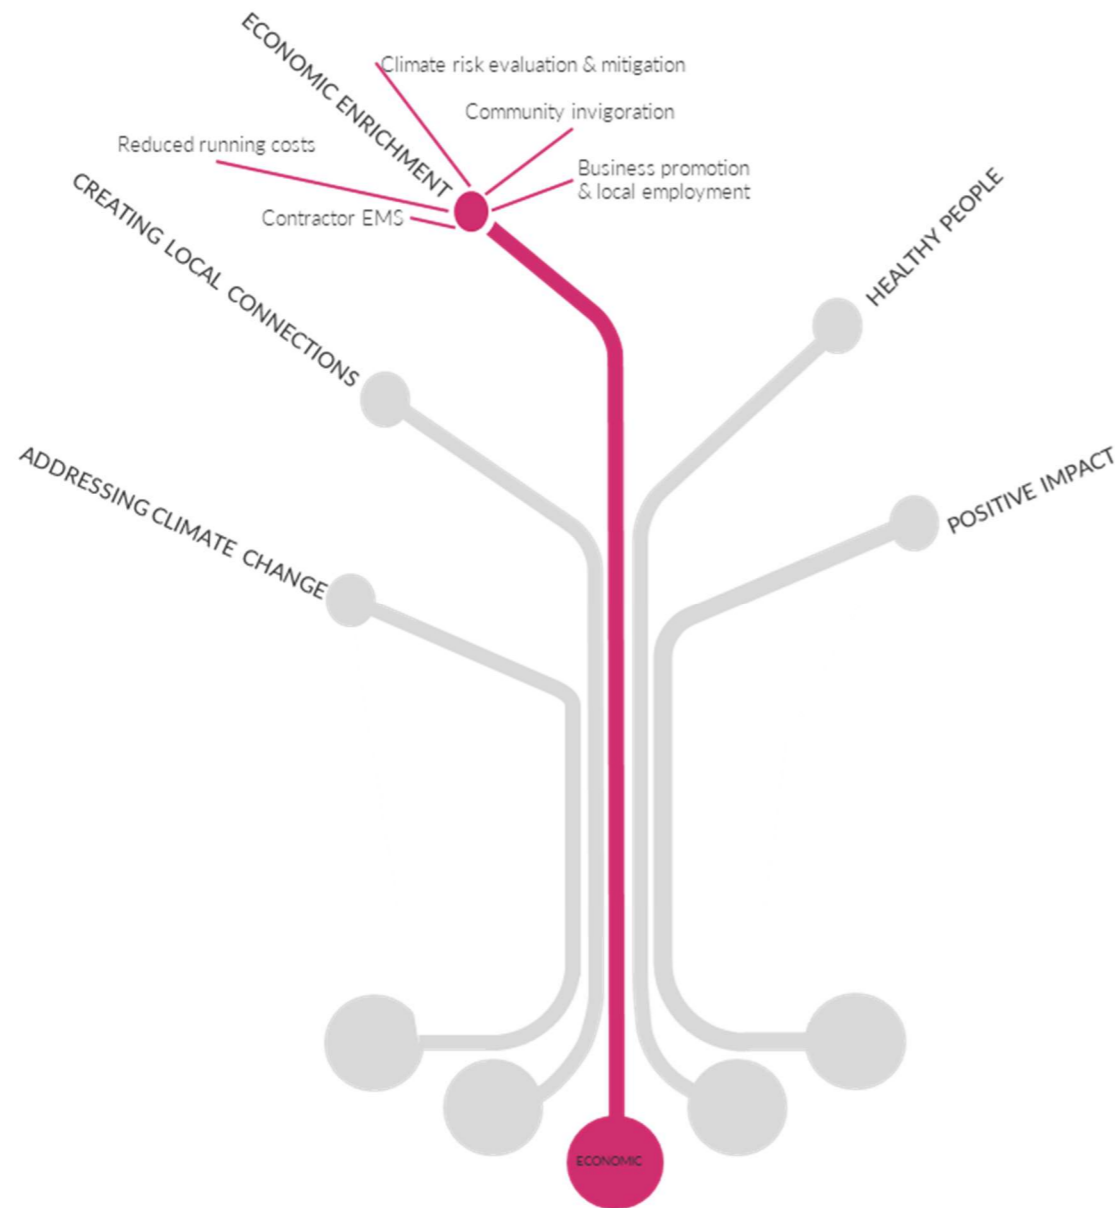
ECONOMIC ENRICHMENT

Climate risk evaluation & mitigation

Community invigoration

Reduced running costs

Business promotion & local employment

Contractor EMS

CREATING LOCAL CONNECTIONS

HEALTHY PEOPLE

ADDRESSING CLIMATE CHANGE

POSITIVE IMPACT

ECONOMIC